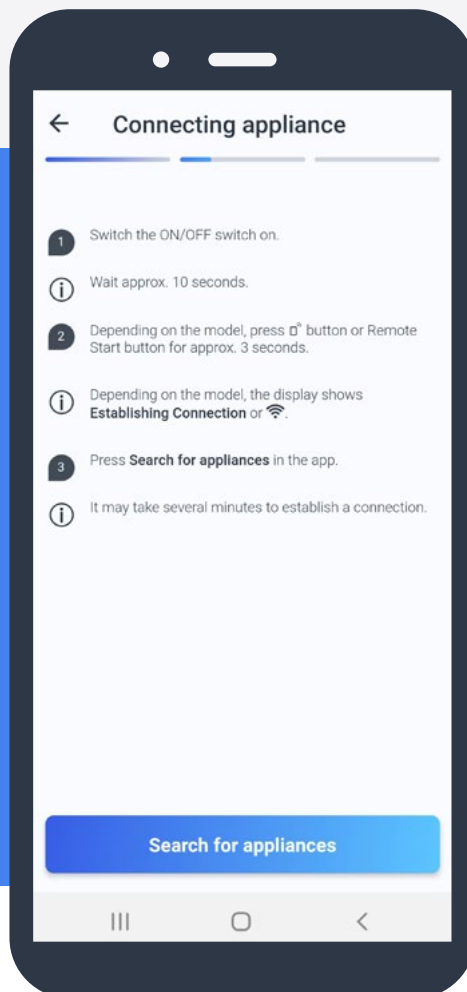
Connecting appliance

1 Switch the ON/OFF switch on.

Wait approx. 10 seconds.

2 Depending on the model, press button or Remote Start button for approx. 3 seconds.

Depending on the model, the display shows **Establishing Connection** or .

3 Press **Search for appliances** in the app.

It may take several minutes to establish a connection.

Search for appliances